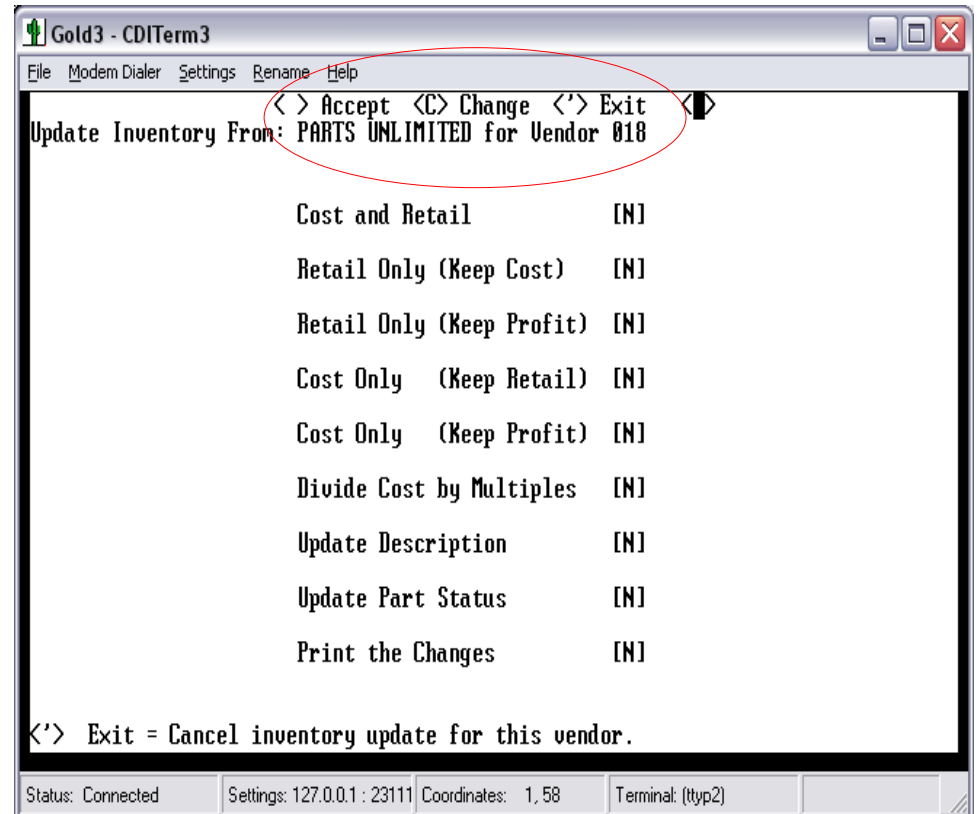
Gold3 - CDITerm3

File Modem Dialer Settings Rename Help

< > Accept <C> Change <'> Exit <>
Update Inventory From: PARTS UNLIMITED for Vendor 018

Cost and Retail [N]

Retail Only (Keep Cost) [N]

Retail Only (Keep Profit) [N]

Cost Only (Keep Retail) [N]

Cost Only (Keep Profit) [N]

Divide Cost by Multiples [N]

Update Description [N]

Update Part Status [N]

Print the Changes [N]

<'> Exit = Cancel inventory update for this vendor.

Status: Connected | Settings: 127.0.0.1 : 23111 | Coordinates: 1, 58 | Terminal: (ttyp2)